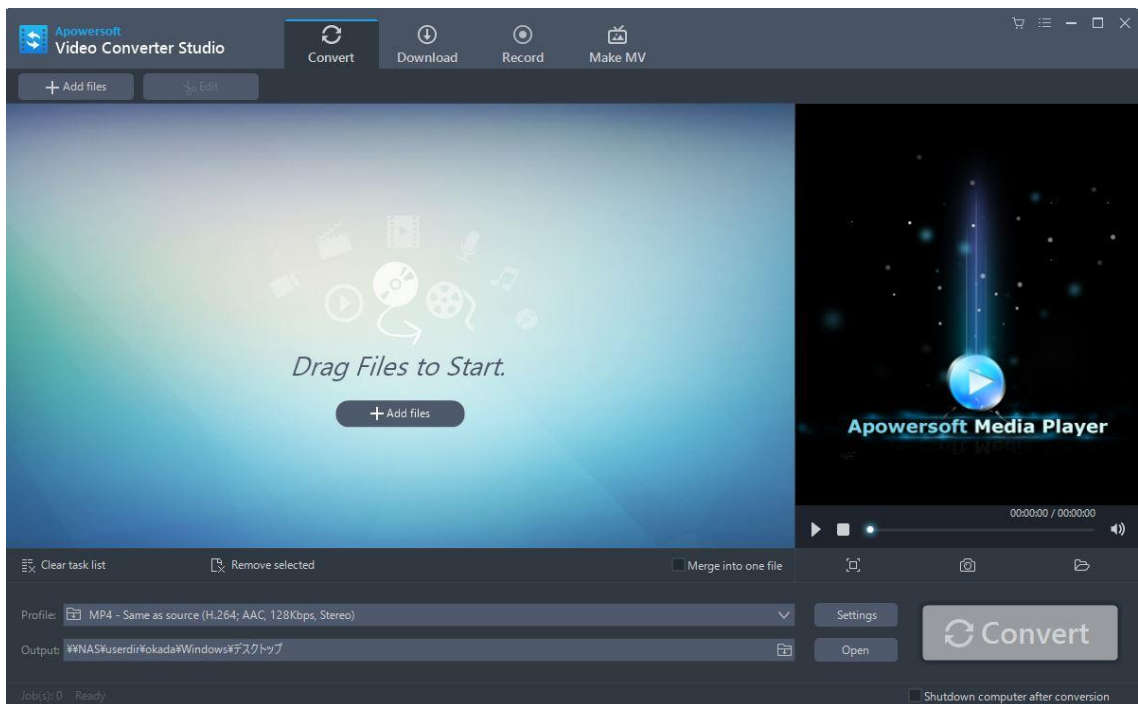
Apowersoft
Video Converter Studio

Convert
Download
Record
Make MV

+ Add files
Edit

Drag Files to Start.

+ Add files

Apowersoft Media Player

00:00:00 / 00:00:00

Clear task list
Remove selected
Merge into one file

Profile: MP4 - Same as source (H.264; AAC, 128Kbps, Stereo)
Settings
Output: ¥¥NAS¥userdir¥okada¥Windows¥デスクトップ
Open

Convert

Job(s): 0 Ready
Shutdown computer after conversion